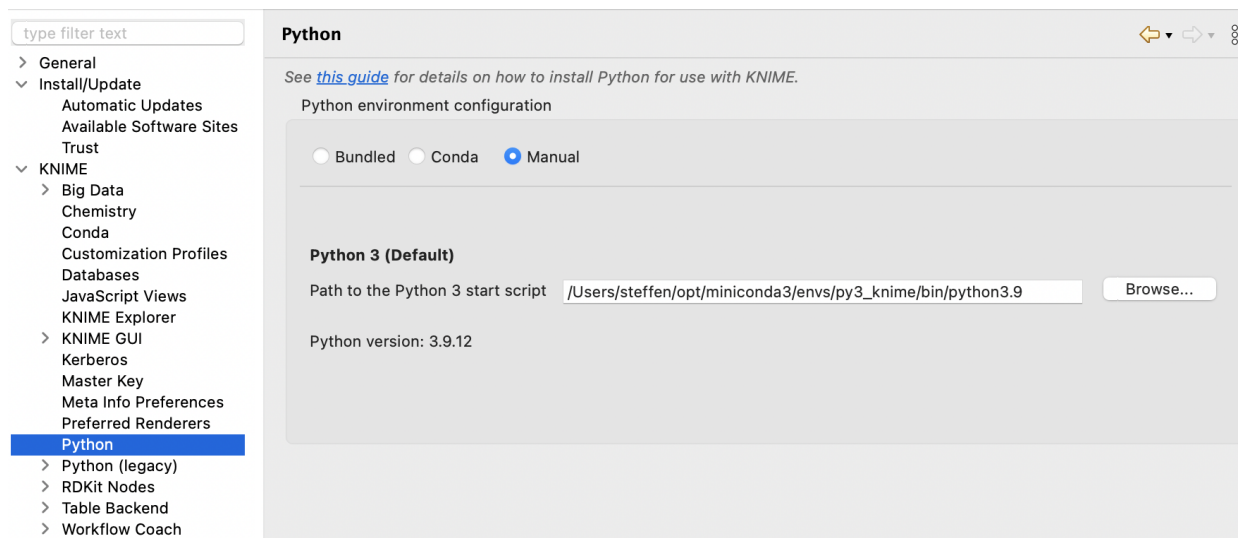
type filter text

> General
∨ Install/Update
Automatic Updates
Available Software Sites
Trust
∨ KNIME
> Big Data
Chemistry
Conda
Customization Profiles
Databases
JavaScript Views
KNIME Explorer
> KNIME GUI
Kerberos
Master Key
Meta Info Preferences
Preferred Renderers
Python
> Python (legacy)
> RDKit Nodes
> Table Backend
> Workflow Coach

Python

See this guide for details on how to install Python for use with KNIME.

Python environment configuration

Bundled Conda Manual

Python 3 (Default)

Path to the Python 3 start script /Users/steffen/opt/miniconda3/envs/py3_knime/bin/python3.9 Browse...

Python version: 3.9.12